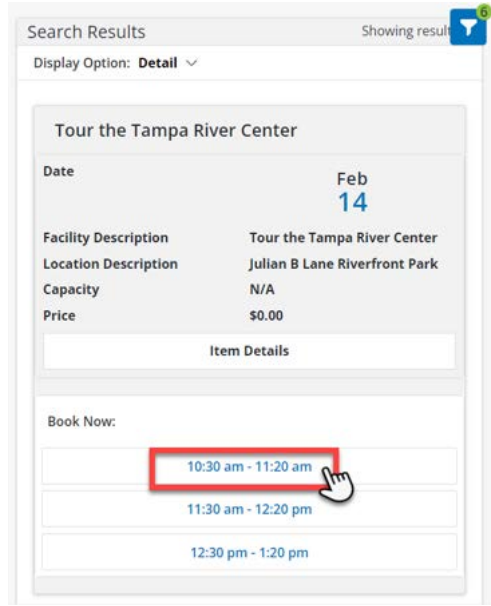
Search Results

Showing result

6

Display Option: Detail

Tour the Tampa River Center

| Date | Feb 14 |
|---|---|
| Facility Description | Tour the Tampa River Center |
| Location Description | Julian B Lane Riverfront Park |
| Capacity | N/A |
| Price | $0.00 |

Item Details

Book Now:

10:30 am - 11:20 am

11:30 am - 12:20 pm

12:30 pm - 1:20 pm